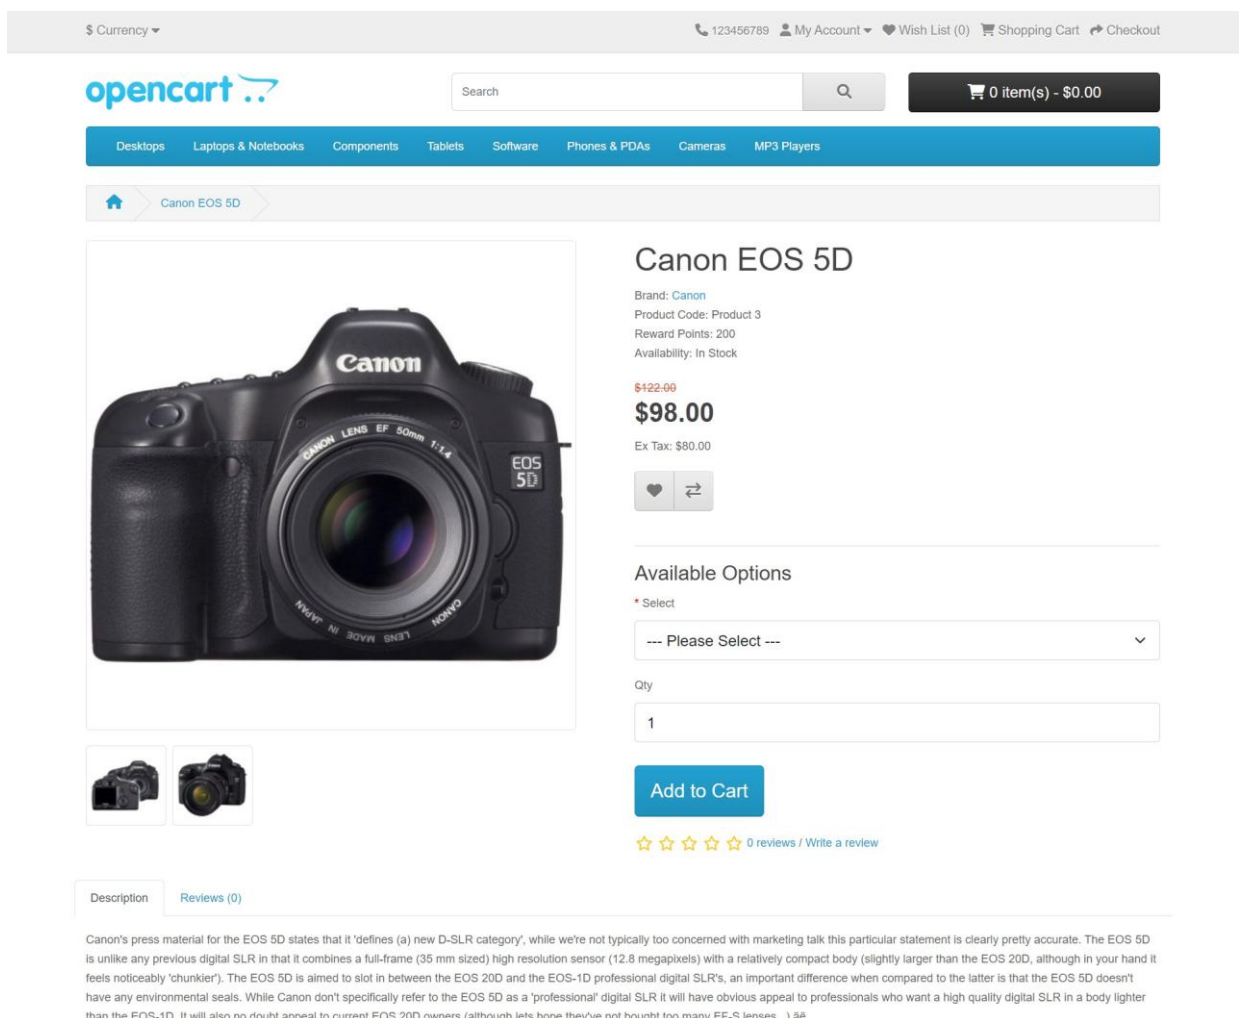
$ Currency

123456789 My Account Wish List (0) Shopping Cart Checkout

opencart

Search

0 item(s) - $0.00

Desktops Laptops & Notebooks Components Tablets Software Phones & PDAs Cameras MP3 Players

Canon EOS 5D

Canon

LENS EF 50mm 1:1.4 CANON

EOS 5D

CANON LENS MADE IN JAPAN

Canon EOS 5D

Brand: Canon
Product Code: Product 3
Reward Points: 200
Availability: In Stock

$122.00
$98.00
Ex Tax: $80.00

Available Options

* Select

--- Please Select ---

Qty

1

Add to Cart

0 reviews / Write a review

Description Reviews (0)

Canon's press material for the EOS 5D states that it 'defines (a) new D-SLR category', while we're not typically too concerned with marketing talk this particular statement is clearly pretty accurate. The EOS 5D is unlike any previous digital SLR in that it combines a full-frame (35 mm sized) high resolution sensor (12.8 megapixels) with a relatively compact body (slightly larger than the EOS 20D, although in your hand it feels noticeably 'chunkier'). The EOS 5D is aimed to slot in between the EOS 20D and the EOS-1D professional digital SLR's, an important difference when compared to the latter is that the EOS 5D doesn't have any environmental seals. While Canon don't specifically refer to the EOS 5D as a 'professional' digital SLR it will have obvious appeal to professionals who want a high quality digital SLR in a body lighter than the EOS-1D. It will also no doubt appeal to current EOS 20D owners (although lets hope they've not bought too many EF-S lenses...) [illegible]